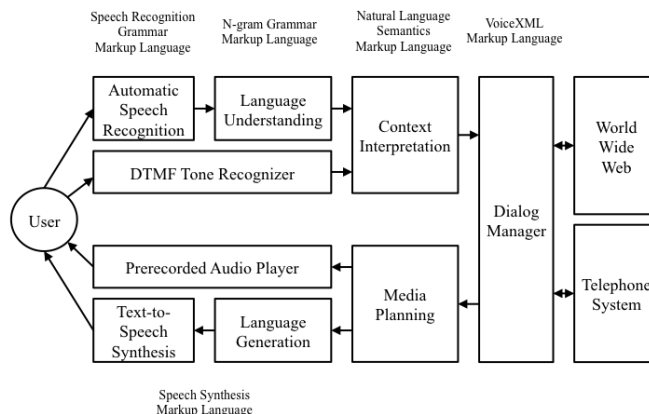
Speech Recognition Grammar Markup Language

N-gram Grammar Markup Language

Natural Language Semantics Markup Language

VoiceXML Markup Language

Automatic Speech Recognition

Language Understanding

Context Interpretation

Dialog Manager

World Wide Web

DTMF Tone Recognizer

User

Prerecorded Audio Player

Media Planning

Telephone System

Text-to-Speech Synthesis

Language Generation

Speech Synthesis Markup Language